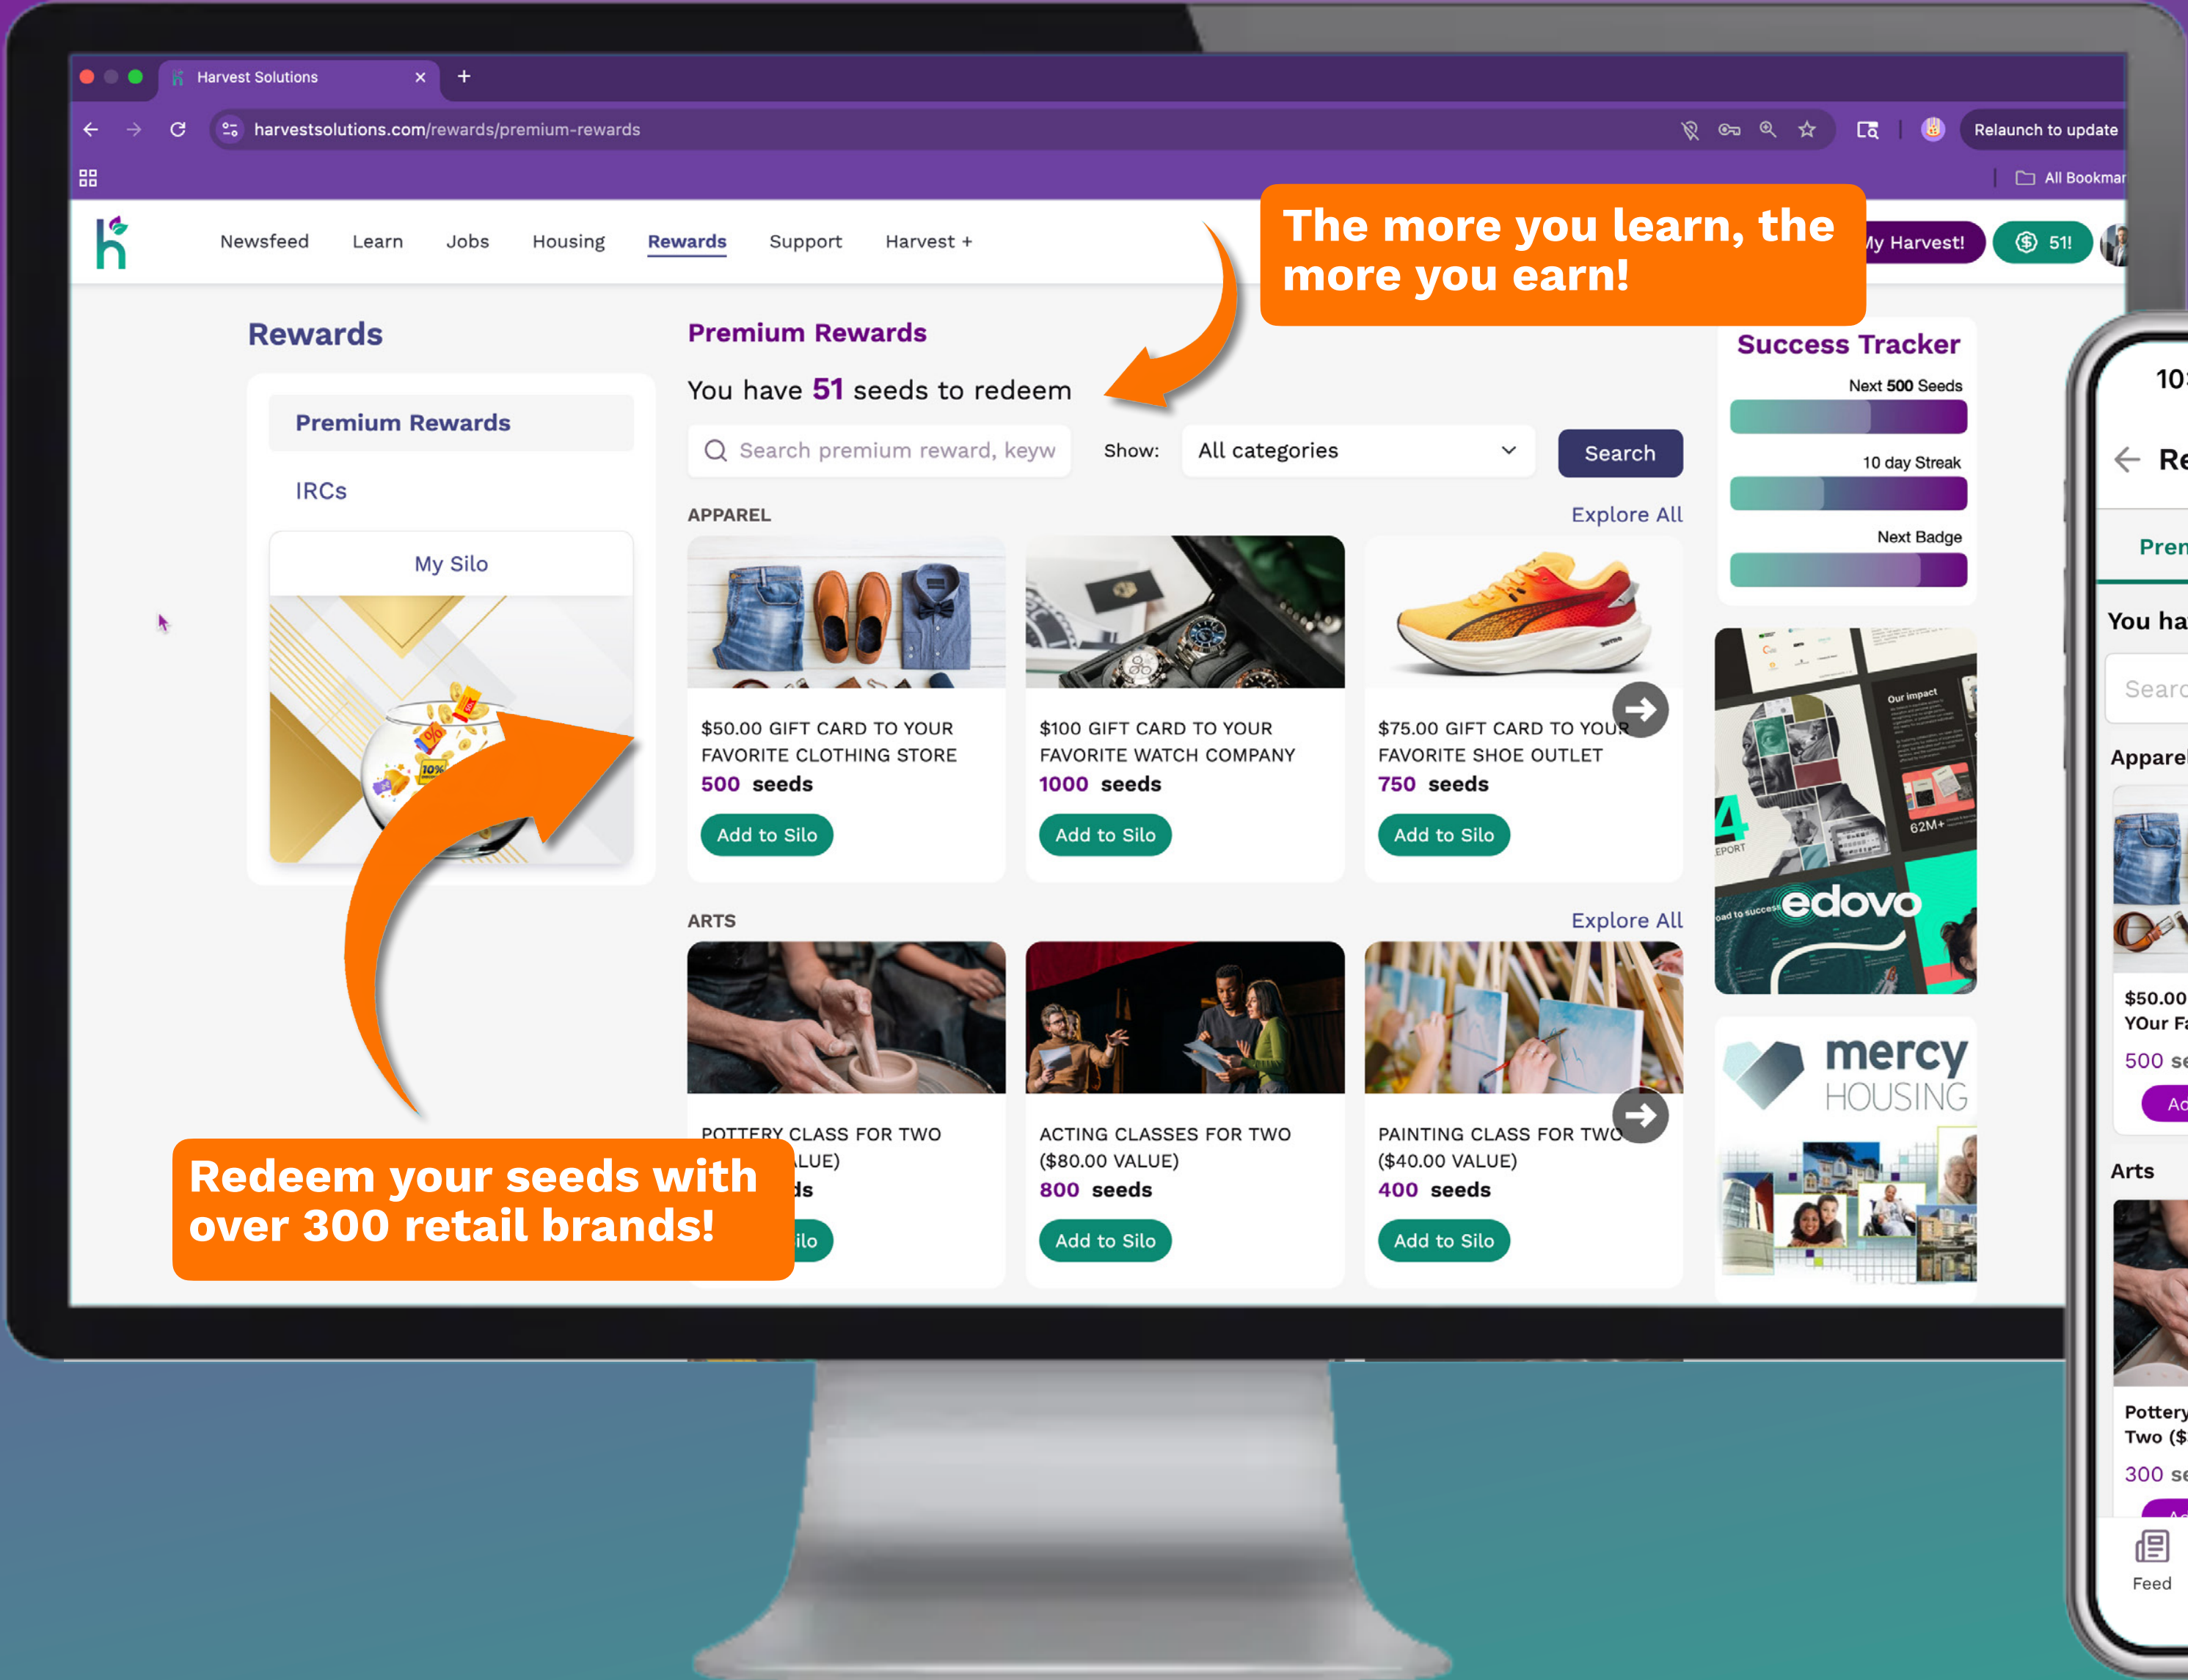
Harvest Solutions

harvestsolutions.com/rewards/premium-rewards

Relaunch to update

All Bookmar

Newsfeed Learn Jobs Housing Rewards Support Harvest +

The more you learn, the more you earn!

My Harvest! 51!

Rewards

Premium Rewards

IRCs

My Silo

Premium Rewards

You have 51 seeds to redeem

Search premium reward, keyw

Show: All categories

Search

APPAREL

Explore All

$50.00 GIFT CARD TO YOUR FAVORITE CLOTHING STORE
500 seeds
Add to Silo

$100 GIFT CARD TO YOUR FAVORITE WATCH COMPANY
1000 seeds
Add to Silo

$75.00 GIFT CARD TO YOUR FAVORITE SHOE OUTLET
750 seeds
Add to Silo

ARTS

Explore All

POTTERY CLASS FOR TWO
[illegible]LUE)
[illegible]ds
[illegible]ilo

ACTING CLASSES FOR TWO ($80.00 VALUE)
800 seeds
Add to Silo

PAINTING CLASS FOR TWO ($40.00 VALUE)
400 seeds
Add to Silo

Redeem your seeds with over 300 retail brands!

Success Tracker

Next 500 Seeds

10 day Streak

Next Badge

Our impact

62M+

EPORT

edovo

mercy HOUSING

10

Re

Prem

You ha

Searc

Apparel

$50.00
YOur Fa
500 se
Ac

Arts

Pottery
Two ($
300 se

Feed